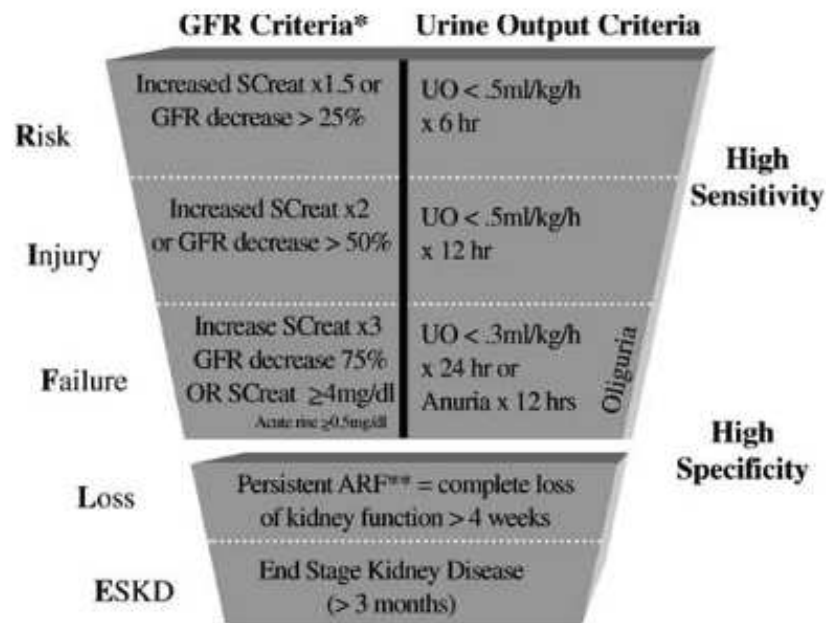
GFR Criteria*

Urine Output Criteria

Risk

Increased SCreat x1.5 or GFR decrease > 25%

UO < .5ml/kg/h x 6 hr

High Sensitivity

Injury

Increased SCreat x2 or GFR decrease > 50%

UO < .5ml/kg/h x 12 hr

Failure

Increase SCreat x3 GFR decrease 75% OR SCreat $\geq$4mg/dl

Acute rise $\geq$0.5mg/dl

UO < .3ml/kg/h x 24 hr or Anuria x 12 hrs

Oliguria

High Specificity

Loss

Persistent ARF** = complete loss of kidney function > 4 weeks

ESKD

End Stage Kidney Disease (> 3 months)